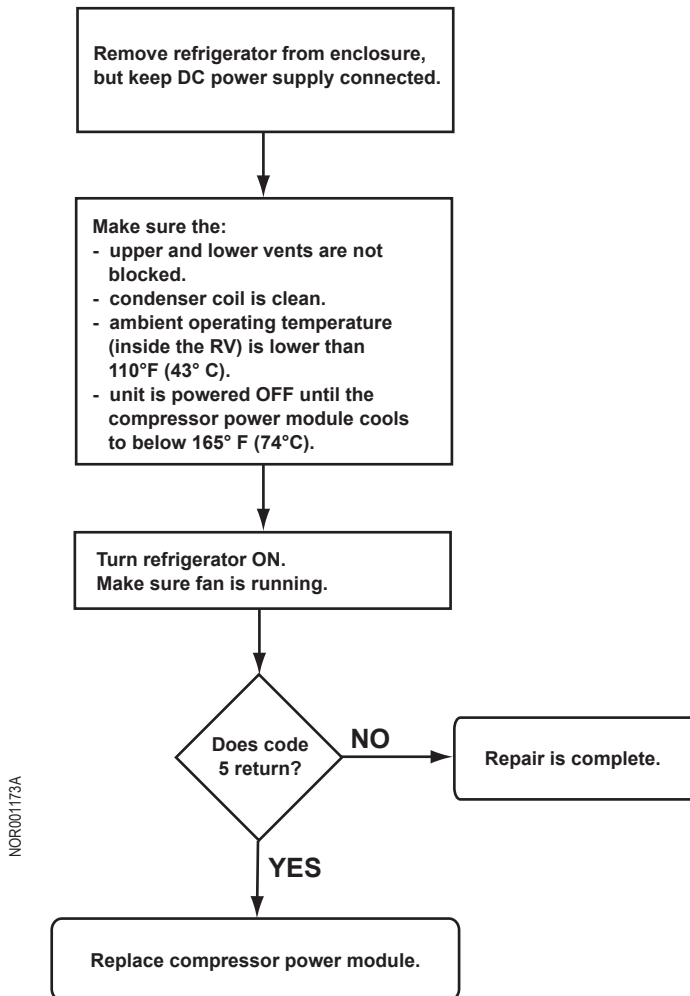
Remove refrigerator from enclosure, but keep DC power supply connected.

Make sure the:
- upper and lower vents are not blocked.
- condenser coil is clean.
- ambient operating temperature (inside the RV) is lower than 110°F (43° C).
- unit is powered OFF until the compressor power module cools to below 165° F (74°C).

Turn refrigerator ON.
Make sure fan is running.

Does code 5 return?

NO

Repair is complete.

YES

Replace compressor power module.

NOR00173A